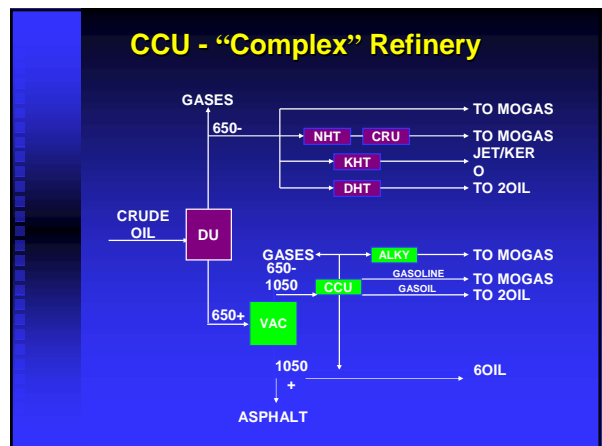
CCU - “Complex” Refinery

GASES

650-

NHT

CRU

TO MOGAS

TO MOGAS

KHT

JET/KERO

DHT

TO 2OIL

CRUDE OIL

DU

GASES

ALKY

TO MOGAS

650-1050

CCU

GASOLINE

TO MOGAS

GASOIL

TO 2OIL

650+

VAC

1050+

6OIL

ASPHALT